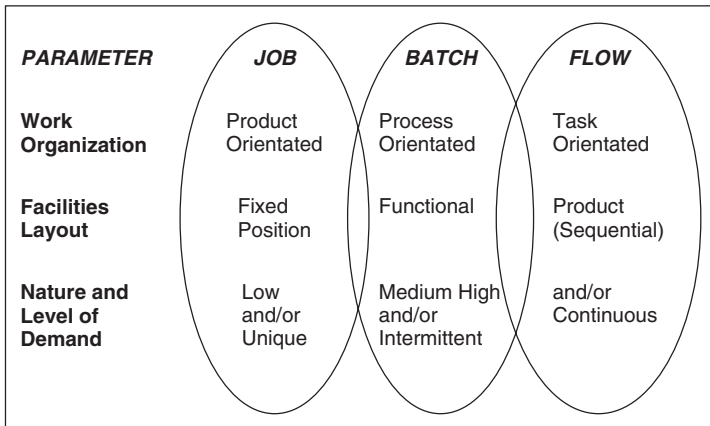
| PARAMETER | JOB | BATCH | FLOW |
|---|---|---|---|
| Work Organization | Product Orientated | Process Orientated | Task Orientated |
| Facilities Layout | Fixed Position | Functional | Product (Sequential) |
| Nature and Level of Demand | Low and/or Unique | Medium High and/or Intermittent | and/or Continuous |